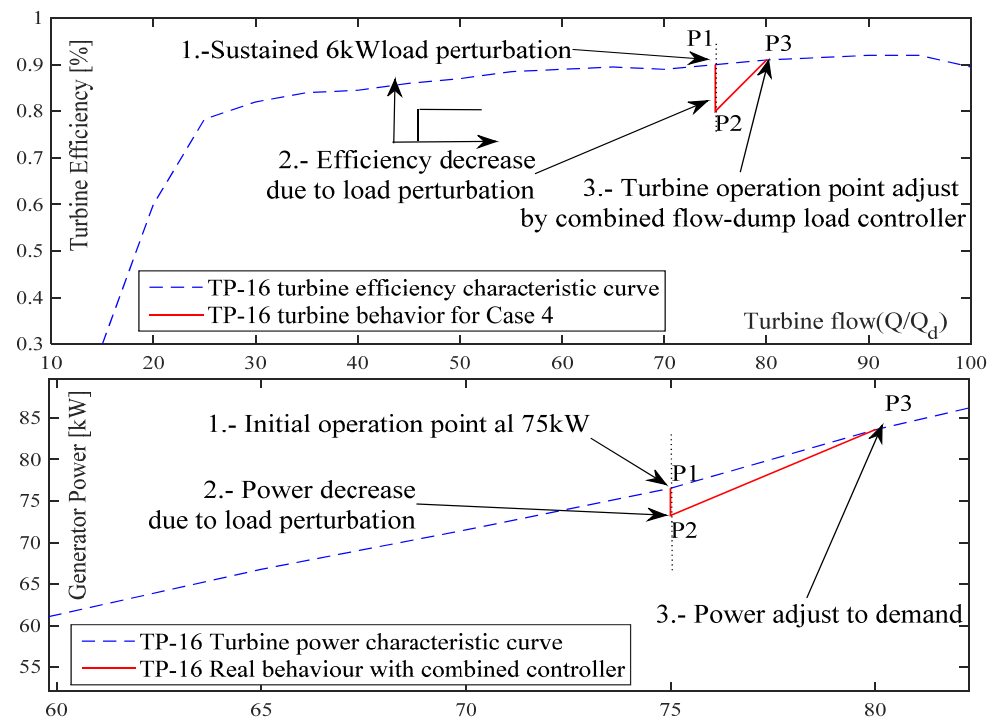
Turbine Efficiency [%]

1

0.9

0.8

0.7

0.6

0.5

0.4

0.3

1.-Sustained 6kWload perturbation

P1

P3

P2

2.- Efficiency decrease due to load perturbation

3.- Turbine operation point adjust by combined flow-dump load controller

TP-16 turbine efficiency characteristic curve

TP-16 turbine behavior for Case 4

Turbine flow(Q/$Q_d$)

10 20 30 40 50 60 70 80 90 100

Generator Power [kW]

85

80

75

70

65

60

55

1.- Initial operation point al 75kW

P1

P3

2.- Power decrease due to load perturbation

P2

3.- Power adjust to demand

TP-16 Turbine power characteristic curve

TP-16 Real behaviour with combined controller

60 65 70 75 80